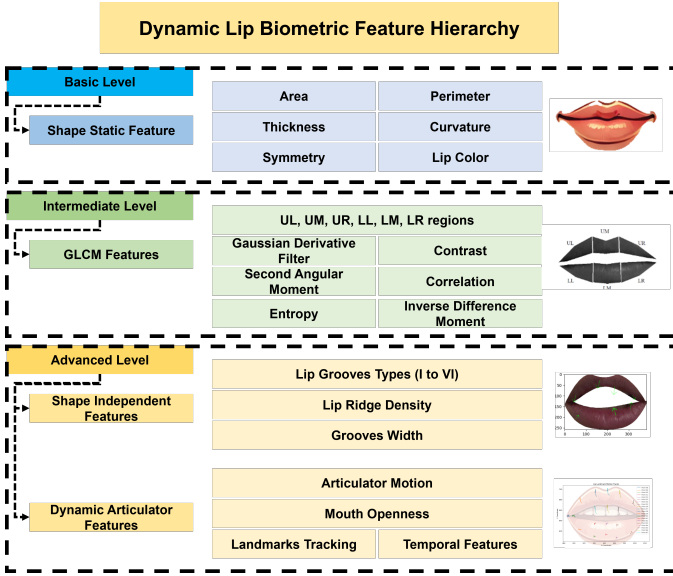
Dynamic Lip Biometric Feature Hierarchy

Basic Level

Shape Static Feature

| Area | Perimeter |
|---|---|
| Thickness | Curvature |
| Symmetry | Lip Color |

Intermediate Level

GLCM Features

UL, UM, UR, LL, LM, LR regions

| Gaussian Derivative Filter | Contrast |
|---|---|
| Second Angular Moment | Correlation |
| Entropy | Inverse Difference Moment |

UL UM UR LL LM LR

Advanced Level

Shape Independent Features

Lip Grooves Types (I to VI)

Lip Ridge Density

Grooves Width

0 50 100 150 200 250 0 100 200 300

Dynamic Articulator Features

Articulator Motion

Mouth Openness

| Landmarks Tracking | Temporal Features |
|---|---|